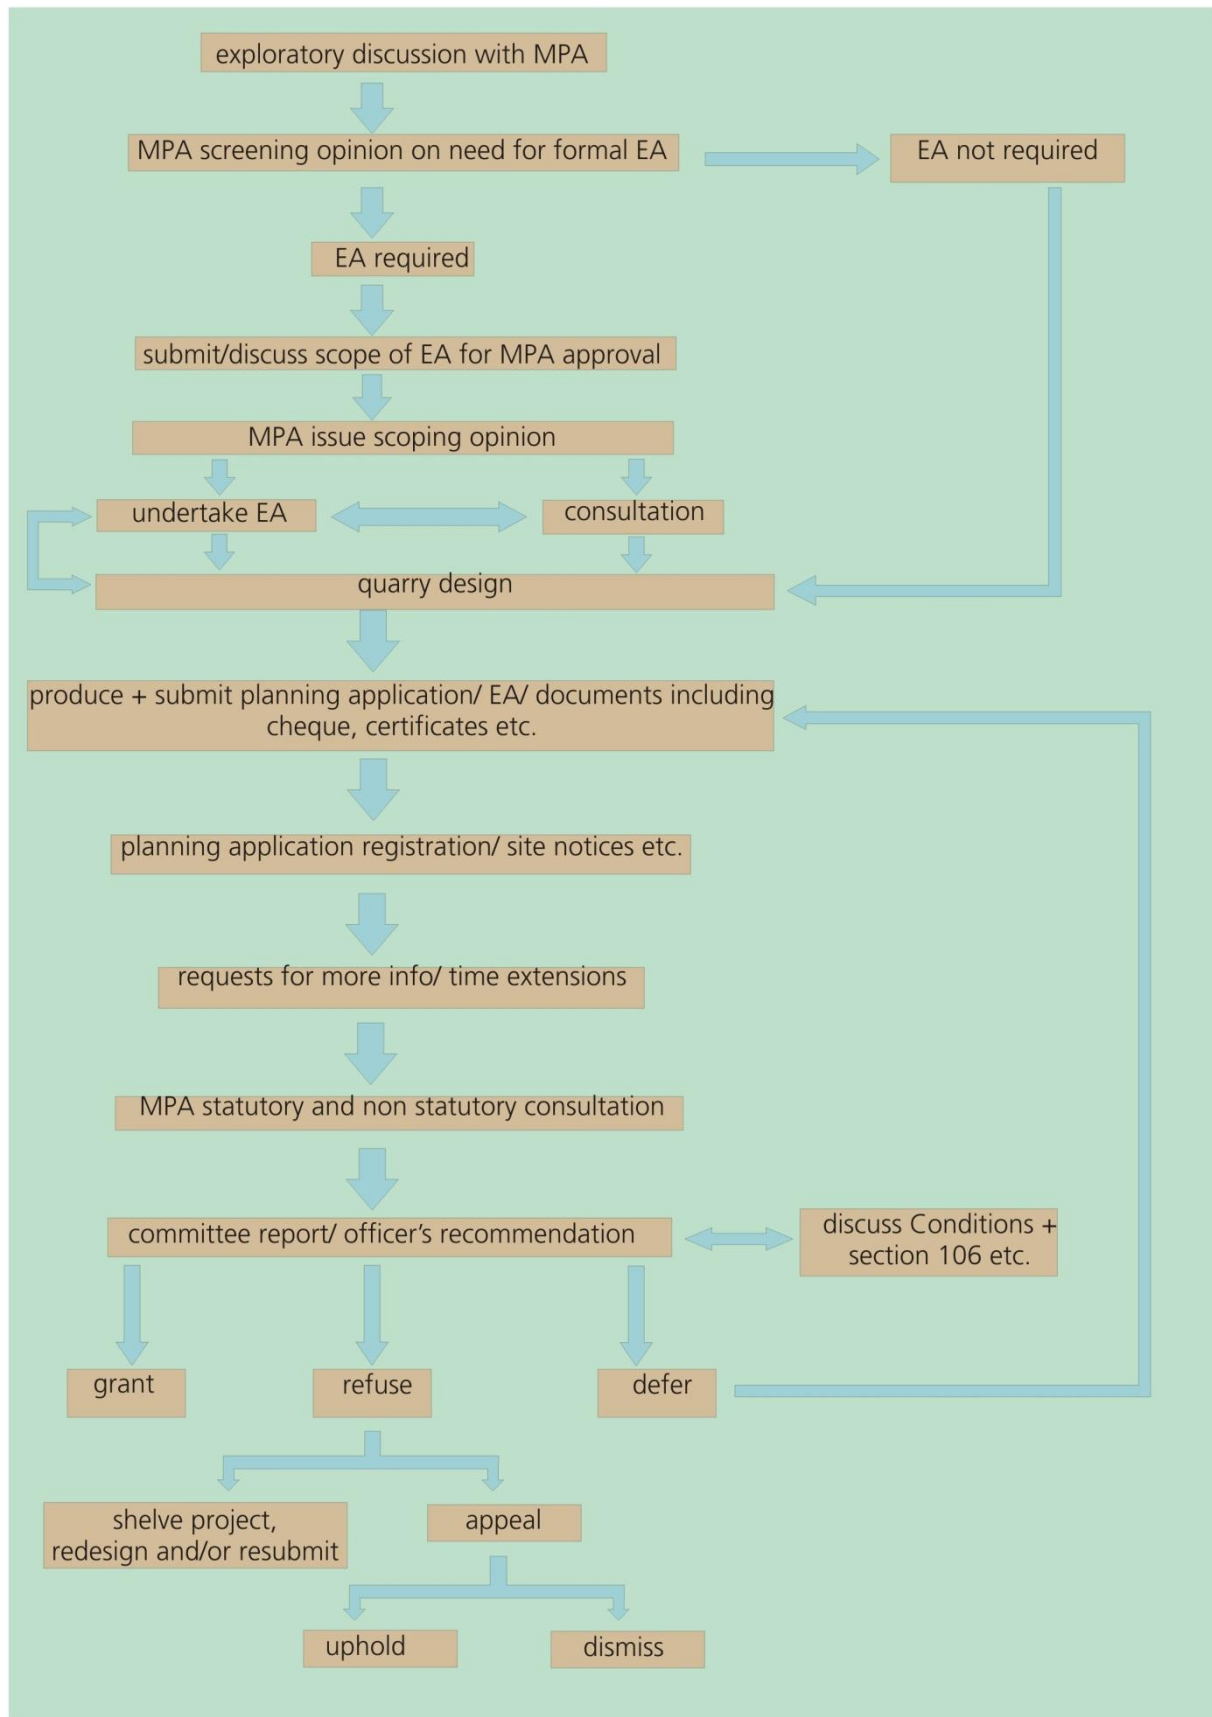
exploratory discussion with MPA

MPA screening opinion on need for formal EA

EA not required

EA required

submit/discuss scope of EA for MPA approval

MPA issue scoping opinion

undertake EA

consultation

quarry design

produce + submit planning application/ EA/ documents including cheque, certificates etc.

planning application registration/ site notices etc.

requests for more info/ time extensions

MPA statutory and non statutory consultation

committee report/ officer's recommendation

discuss Conditions + section 106 etc.

grant

refuse

defer

shelve project, redesign and/or resubmit

appeal

uphold

dismiss